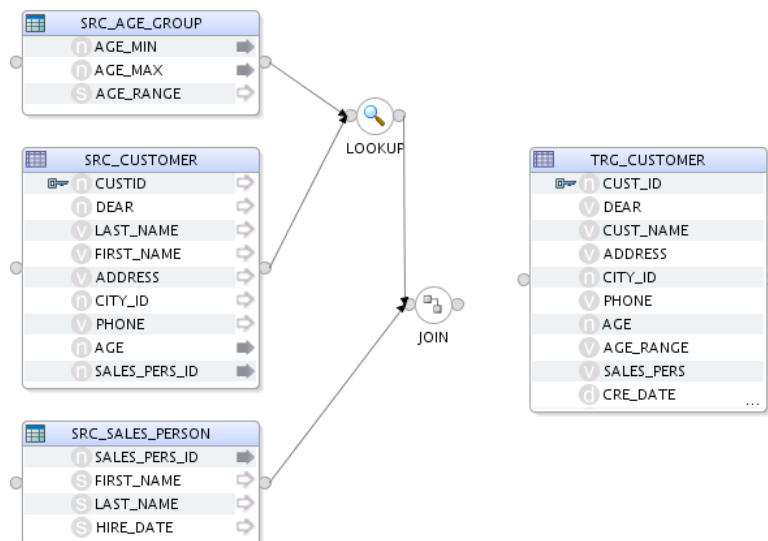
SRC_AGE_GROUP
n AGE_MIN
n AGE_MAX
S AGE_RANGE

SRC_CUSTOMER
n CUSTID
n DEAR
V LAST_NAME
V FIRST_NAME
V ADDRESS
n CITY_ID
V PHONE
n AGE
n SALES_PERS_ID

SRC_SALES_PERSON
n SALES_PERS_ID
S FIRST_NAME
S LAST_NAME
S HIRE_DATE

LOOKUP

JOIN

TRG_CUSTOMER
n CUST_ID
V DEAR
V CUST_NAME
V ADDRESS
n CITY_ID
V PHONE
n AGE
V AGE_RANGE
V SALES_PERS
d CRE_DATE
...